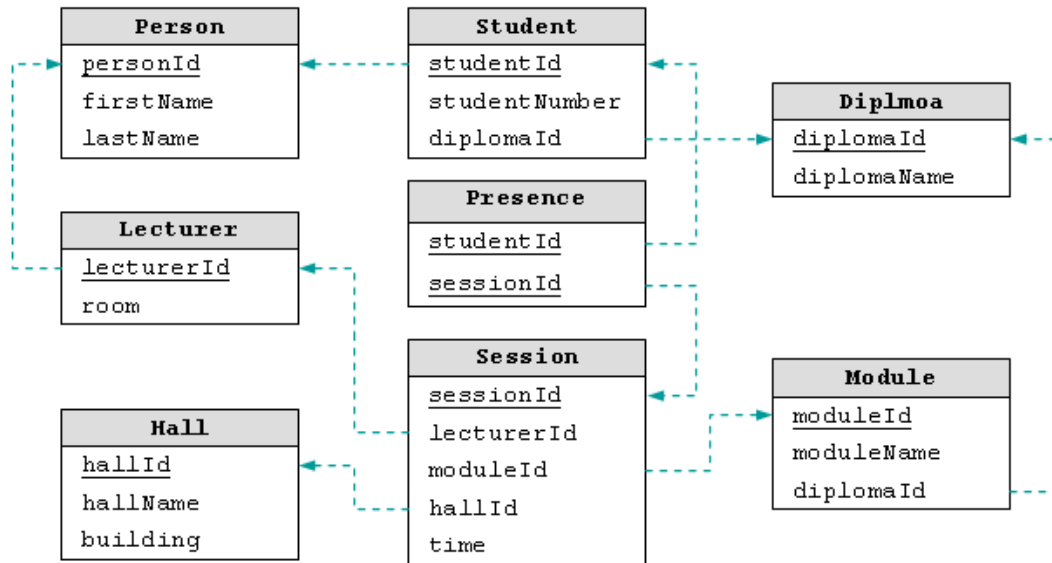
Person
personId
firstName
lastName

Student
studentId
studentNumber
diplomaId

Diplmoa
diplomaId
diplomaName

Lecturer
lecturerId
room

Presence
studentId
sessionId

Session
sessionId
lecturerId
moduleId
hallId
time

Module
moduleId
moduleName
diplomaId

Hall
hallId
hallName
building